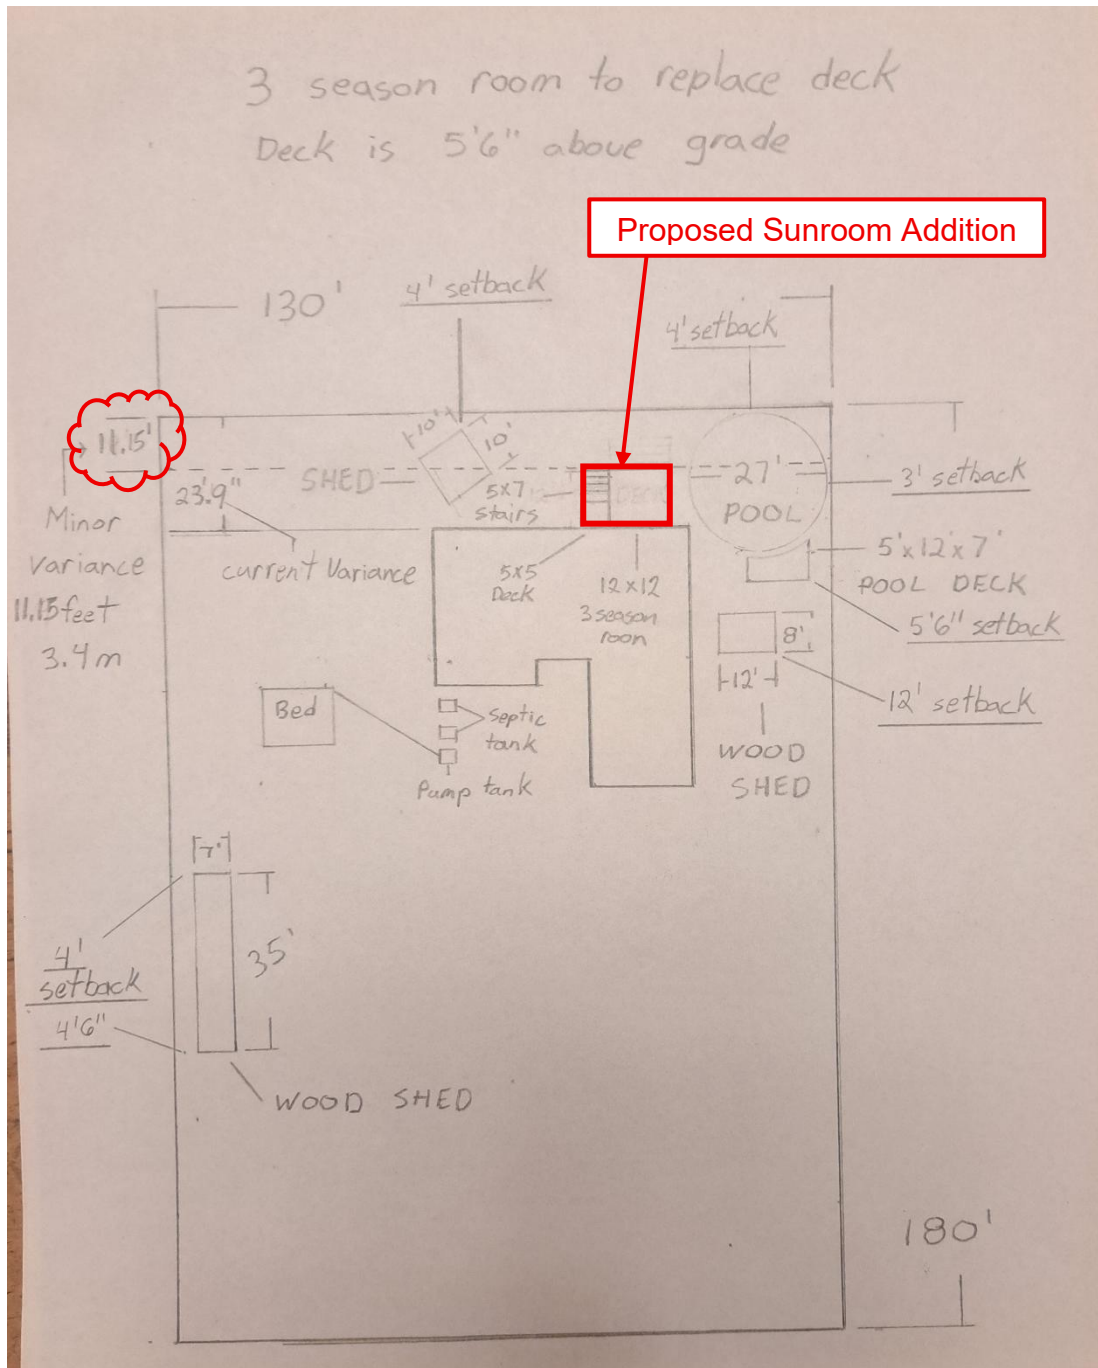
3 season room to replace deck
Deck is 5'6" above grade

Proposed Sunroom Addition

130'
4' setback
4' setback

11.15'
Minor variance 11.15feet 3.4m

23'9"
SHED
10'
10'
5x7 stairs
DECK
27'
POOL
3' setback

current Variance
5x5 Deck
12x12 3 season room
5'x12x7' POOL DECK
5'6" setback
8'
12'
12' setback

Bed
Septic tank
Pump tank
WOOD SHED

7'
35'
4' setback
4'6"
WOOD SHED

180'